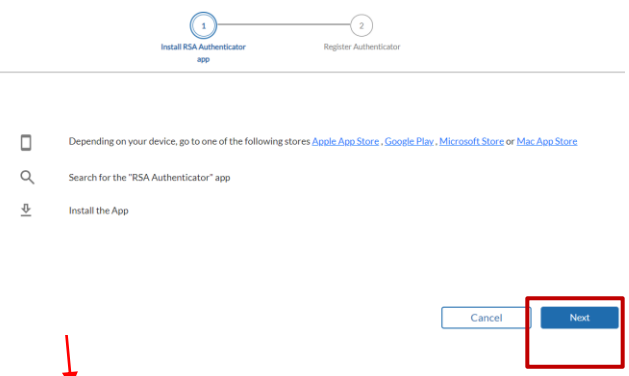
1
Install RSA Authenticator app

2
Register Authenticator

Depending on your device, go to one of the following stores Apple App Store , Google Play , Microsoft Store or Mac App Store

Search for the "RSA Authenticator" app

Install the App

Cancel

Next